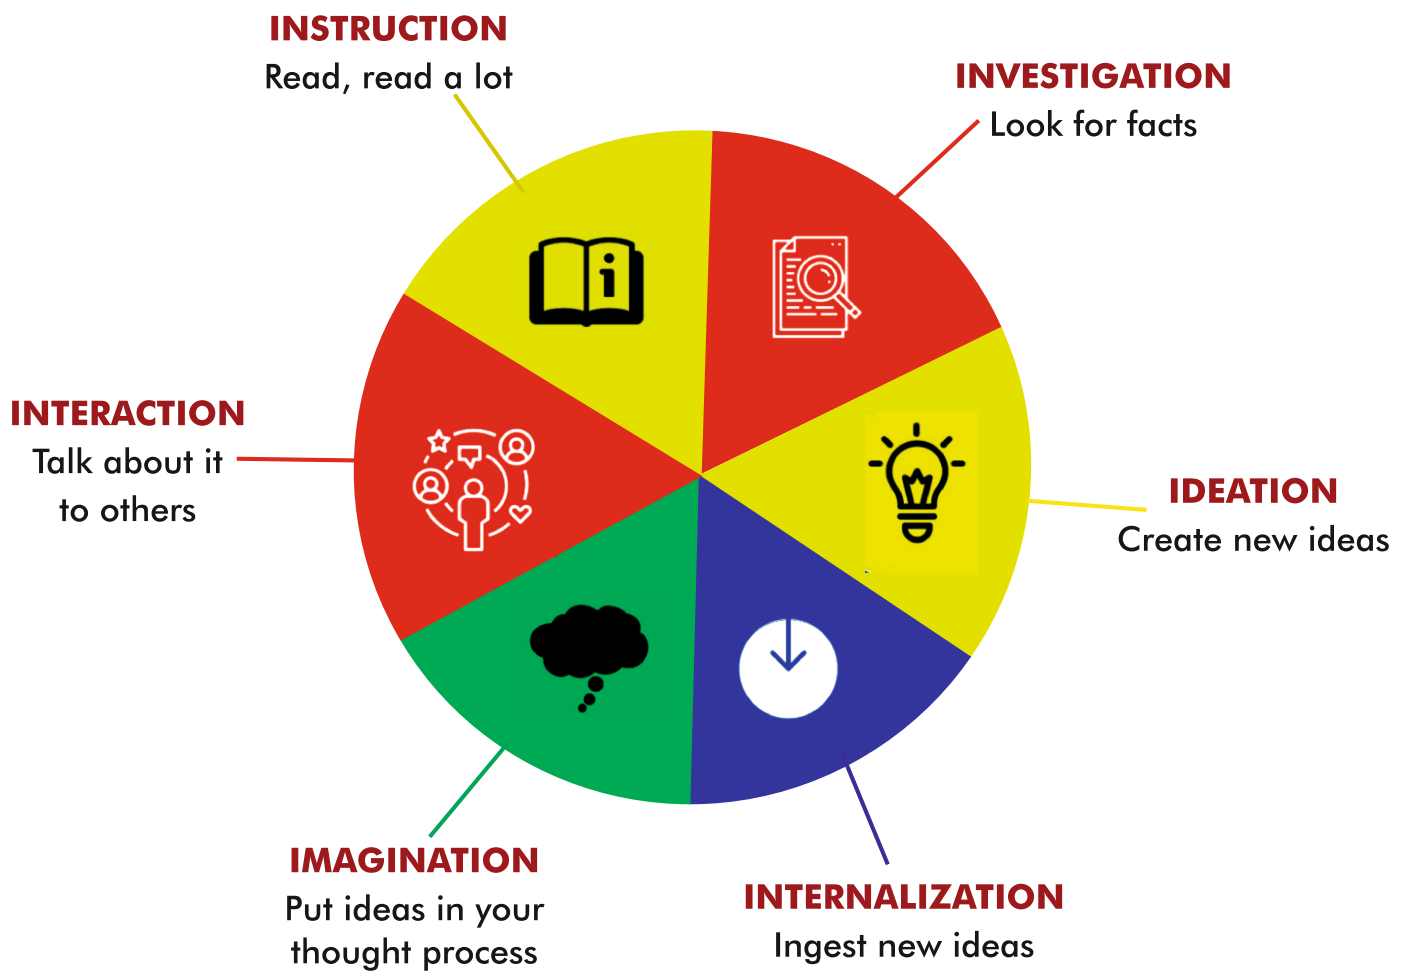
INSTRUCTION
Read, read a lot

INVESTIGATION
Look for facts

INTERACTION
Talk about it to others

IDEATION
Create new ideas

IMAGINATION
Put ideas in your thought process

INTERNALIZATION
Ingest new ideas